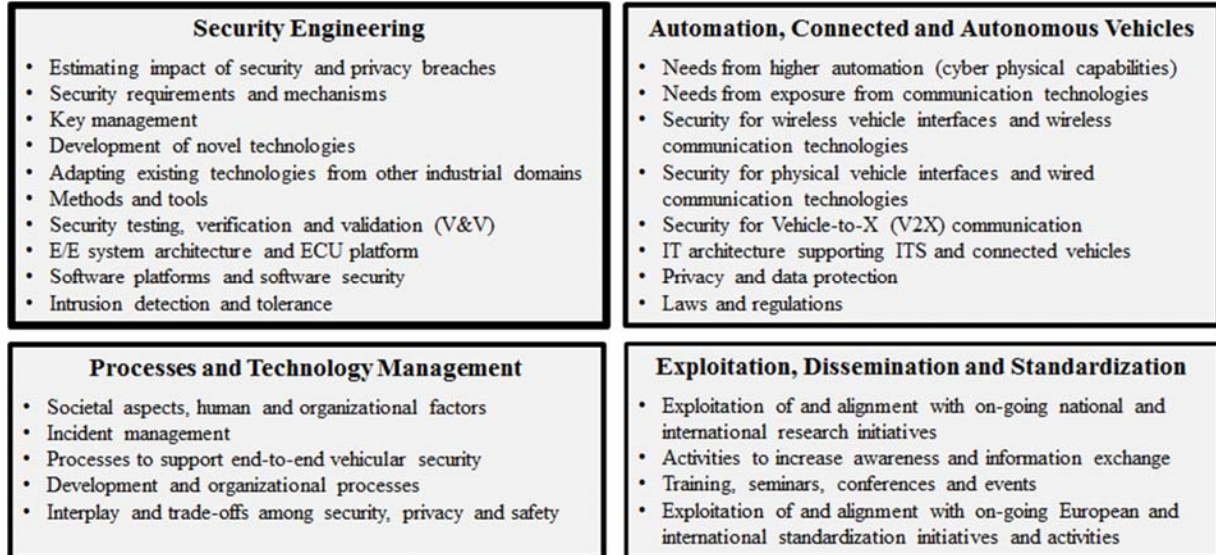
**Security Engineering**

- Estimating impact of security and privacy breaches
- Security requirements and mechanisms
- Key management
- Development of novel technologies
- Adapting existing technologies from other industrial domains
- Methods and tools
- Security testing, verification and validation (V&V)
- E/E system architecture and ECU platform
- Software platforms and software security
- Intrusion detection and tolerance

**Automation, Connected and Autonomous Vehicles**

- Needs from higher automation (cyber physical capabilities)
- Needs from exposure from communication technologies
- Security for wireless vehicle interfaces and wireless communication technologies
- Security for physical vehicle interfaces and wired communication technologies
- Security for Vehicle-to-X (V2X) communication
- IT architecture supporting ITS and connected vehicles
- Privacy and data protection
- Laws and regulations

**Processes and Technology Management**

- Societal aspects, human and organizational factors
- Incident management
- Processes to support end-to-end vehicular security
- Development and organizational processes
- Interplay and trade-offs among security, privacy and safety

**Exploitation, Dissemination and Standardization**

- Exploitation of and alignment with on-going national and international research initiatives
- Activities to increase awareness and information exchange
- Training, seminars, conferences and events
- Exploitation of and alignment with on-going European and international standardization initiatives and activities